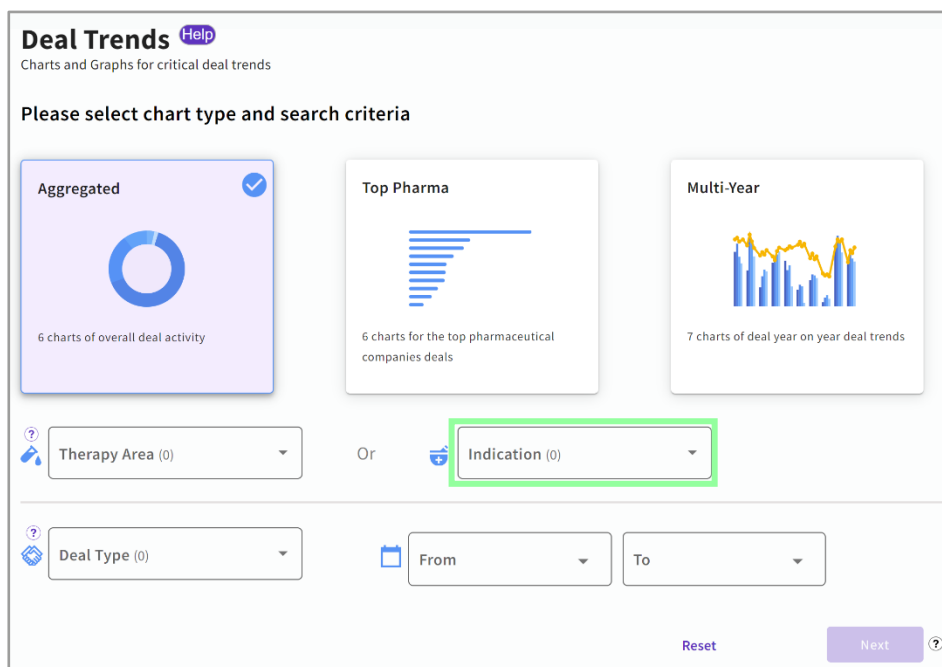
Deal Trends Help
Charts and Graphs for critical deal trends

Please select chart type and search criteria

Aggregated

6 charts of overall deal activity

Top Pharma

6 charts for the top pharmaceutical companies deals

Multi-Year

7 charts of deal year on year deal trends

?
Therapy Area (0)

Or

Indication (0)

?
Deal Type (0)

From

To

Reset

Next

?